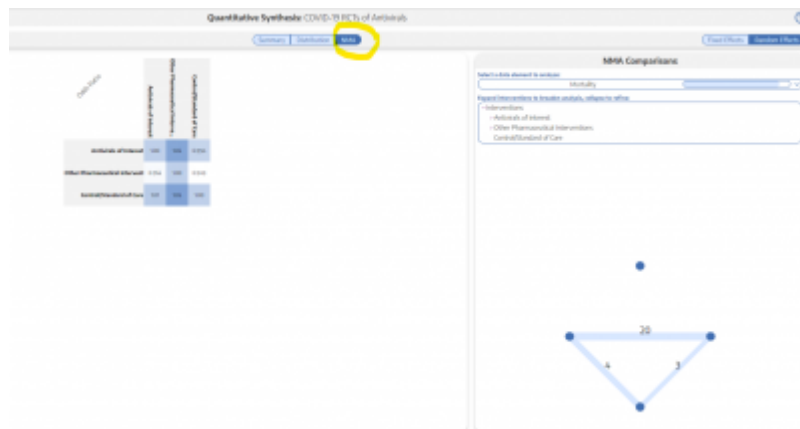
Quantitative Synthesis: COVID-19 RCTs of Antivirals

Summary | Distribution | NMA

Fixed Effects | Random Effects

Odds Ratio

Antivirals of Interest

Other Pharmaceutical Interv...

Control/Standard of Care

| | Antivirals of Interest | Other Pharmaceutical Interv... | Control/Standard of Care |
|---|---|---|---|
| Antivirals of Interest | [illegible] | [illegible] | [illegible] |
| Other Pharmaceutical Intervent | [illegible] | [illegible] | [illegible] |
| Control/Standard of Care | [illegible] | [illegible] | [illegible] |

NMA Comparisons

Select a data element to analyze:

Mortality

Expand Interventions to broaden analysis, collapse to refine:

- Interventions
- Antivirals of Interest
- Other Pharmaceutical Intervention
Control/Standard of Care

20

4

3